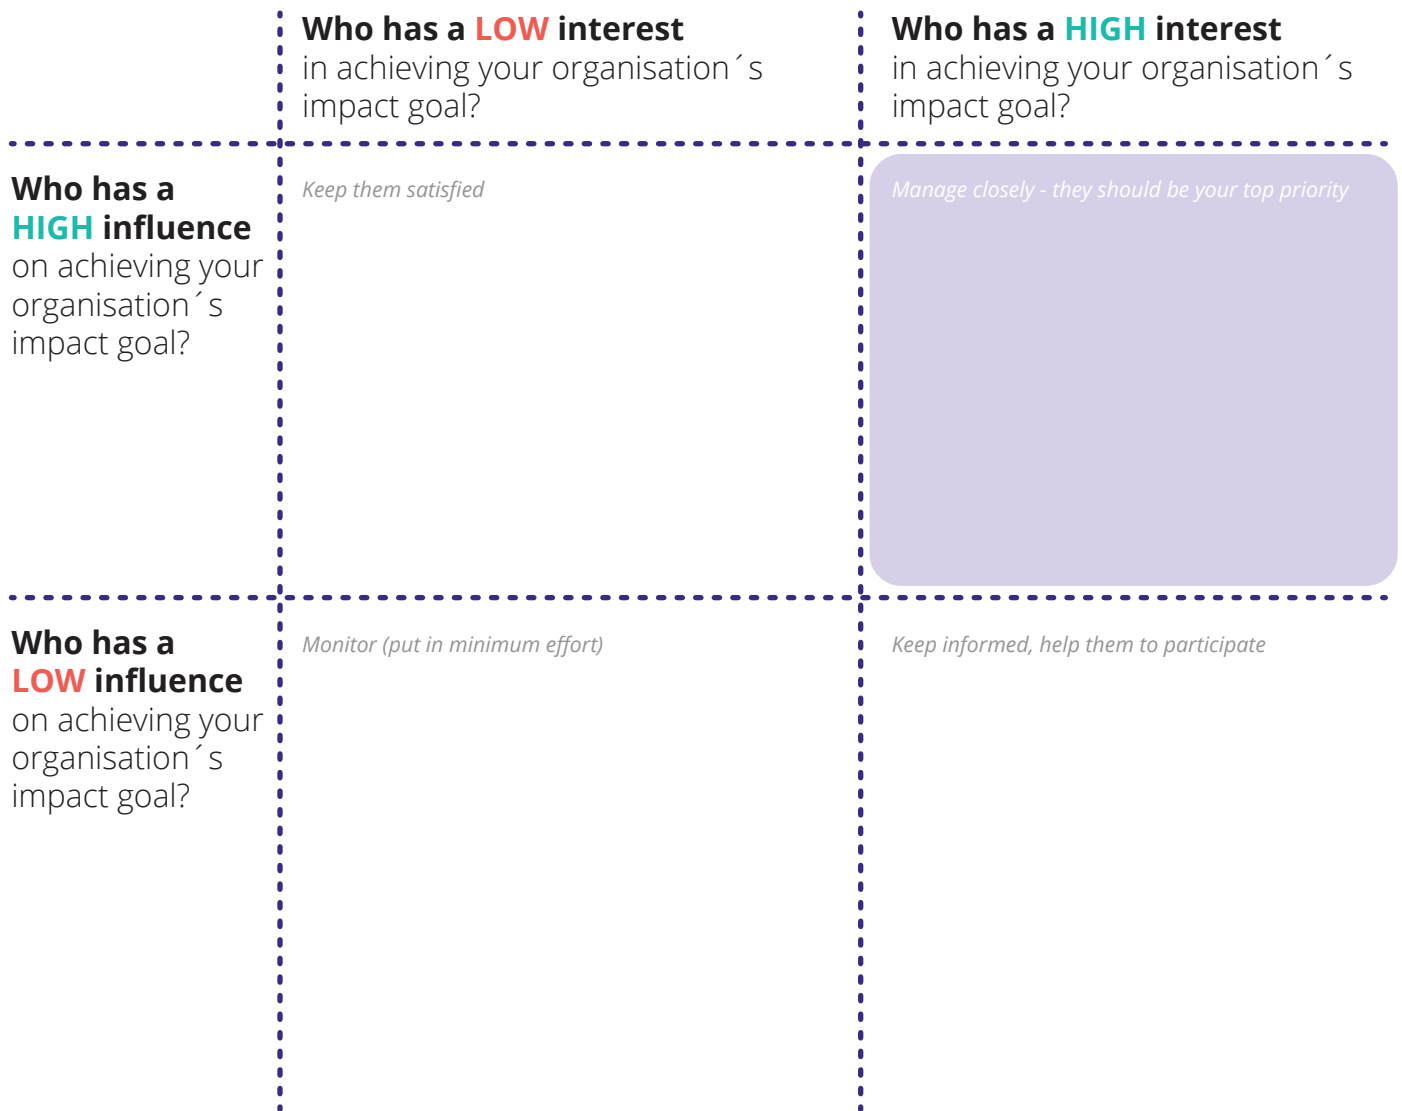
|  | **Who has a LOW interest** in achieving your organisation´s impact goal? | **Who has a HIGH interest** in achieving your organisation´s impact goal? |
|---|---|---|
| **Who has a HIGH influence** on achieving your organisation´s impact goal? | *Keep them satisfied* | *Manage closely - they should be your top priority* |
| **Who has a LOW influence** on achieving your organisation´s impact goal? | *Monitor (put in minimum effort)* | *Keep informed, help them to participate* |